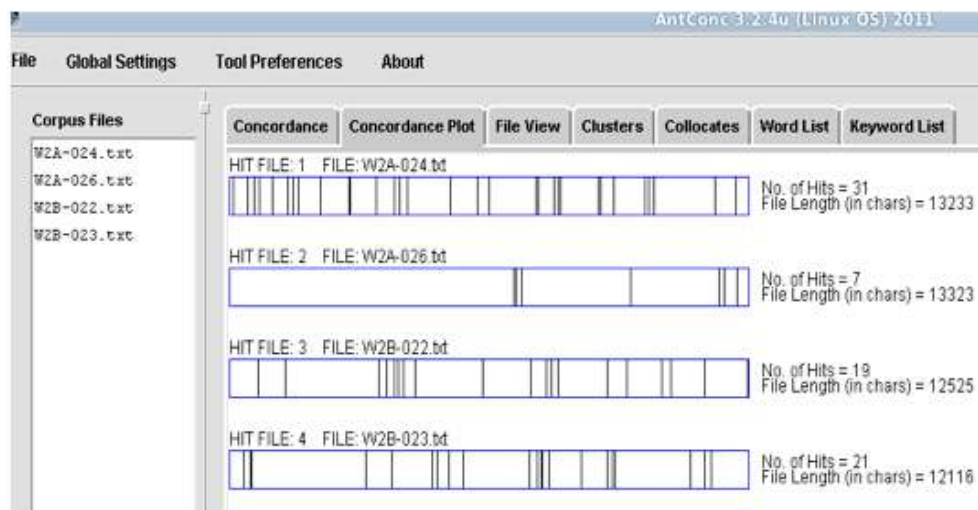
AntConc 3.2.4u (Linux OS) 2011

File Global Settings Tool Preferences About

Corpus Files

W2A-024.txt
W2A-026.txt
W2B-022.txt
W2B-023.txt

Concordance | Concordance Plot | File View | Clusters | Collocates | Word List | Keyword List

HIT FILE: 1 FILE: W2A-024.txt
No. of Hits = 31
File Length (in chars) = 13233

HIT FILE: 2 FILE: W2A-026.txt
No. of Hits = 7
File Length (in chars) = 13323

HIT FILE: 3 FILE: W2B-022.txt
No. of Hits = 19
File Length (in chars) = 12525

HIT FILE: 4 FILE: W2B-023.txt
No. of Hits = 21
File Length (in chars) = 12116